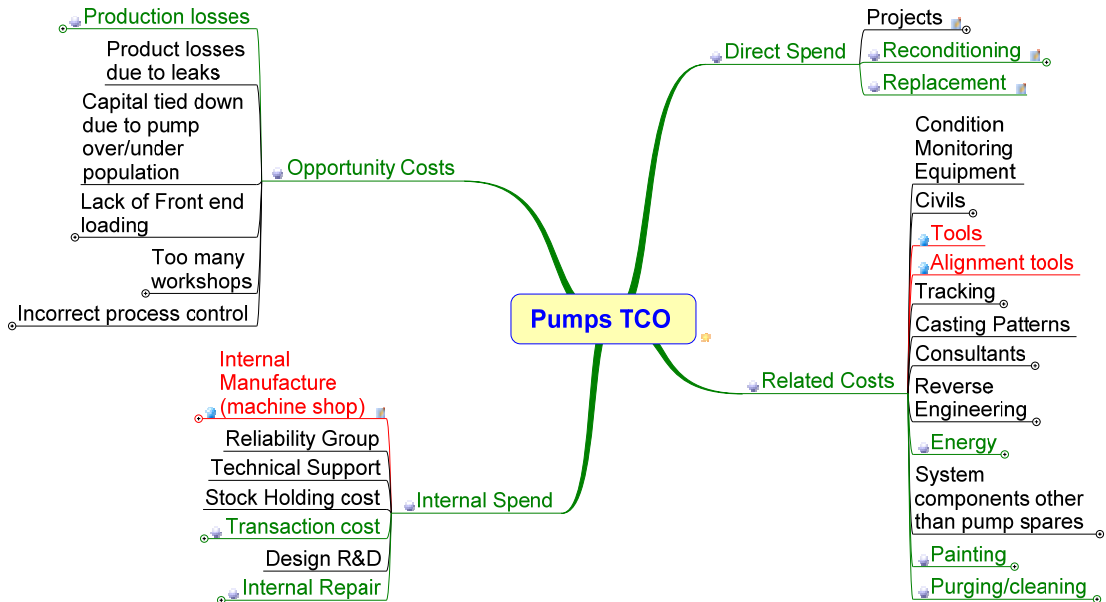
Pumps TCO

Production losses

Opportunity Costs
Product losses due to leaks
Capital tied down due to pump over/under population
Lack of Front end loading
Too many workshops
Incorrect process control

Direct Spend
Projects
Reconditioning
Replacement

Related Costs
Condition Monitoring Equipment
Civils
Tools
Alignment tools
Tracking
Casting Patterns
Consultants
Reverse Engineering
Energy
System components other than pump spares
Painting
Purging/cleaning

Internal Spend
Internal Manufacture (machine shop)
Reliability Group
Technical Support
Stock Holding cost
Transaction cost
Design R&D
Internal Repair